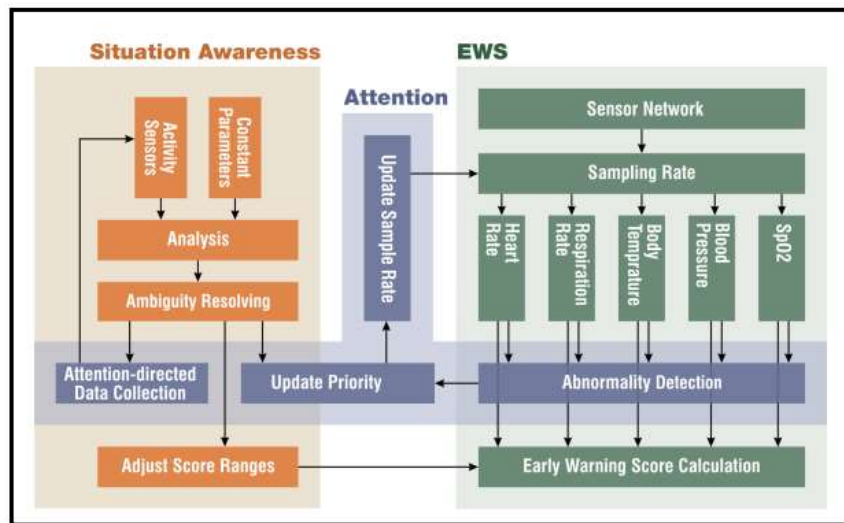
Situation Awareness

Activity Sensors

Constant Parameters

Analysis

Ambiguity Resolving

Attention-directed Data Collection

Adjust Score Ranges

Attention

Update Sample Rate

Update Priority

EWS

Sensor Network

Sampling Rate

Heart Rate

Respiration Rate

Body Temprature

Blood Pressure

SpO2

Abnormality Detection

Early Warning Score Calculation